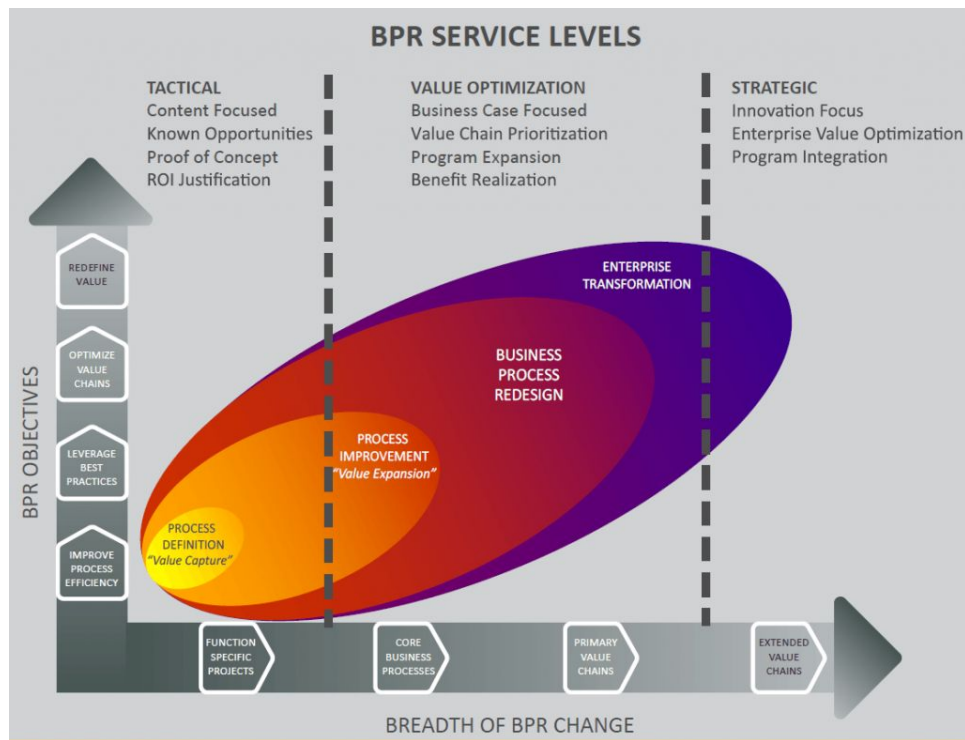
BPR SERVICE LEVELS

TACTICAL
Content Focused
Known Opportunities
Proof of Concept
ROI Justification

VALUE OPTIMIZATION
Business Case Focused
Value Chain Prioritization
Program Expansion
Benefit Realization

STRATEGIC
Innovation Focus
Enterprise Value Optimization
Program Integration

BPR OBJECTIVES

REDEFINE VALUE

OPTIMIZE VALUE CHAINS

LEVERAGE BEST PRACTICES

IMPROVE PROCESS EFFICIENCY

ENTERPRISE TRANSFORMATION

BUSINESS PROCESS REDESIGN

PROCESS IMPROVEMENT "Value Expansion"

PROCESS DEFINITION "Value Capture"

FUNCTION SPECIFIC PROJECTS

CORE BUSINESS PROCESSES

PRIMARY VALUE CHAINS

EXTENDED VALUE CHAINS

BREADTH OF BPR CHANGE